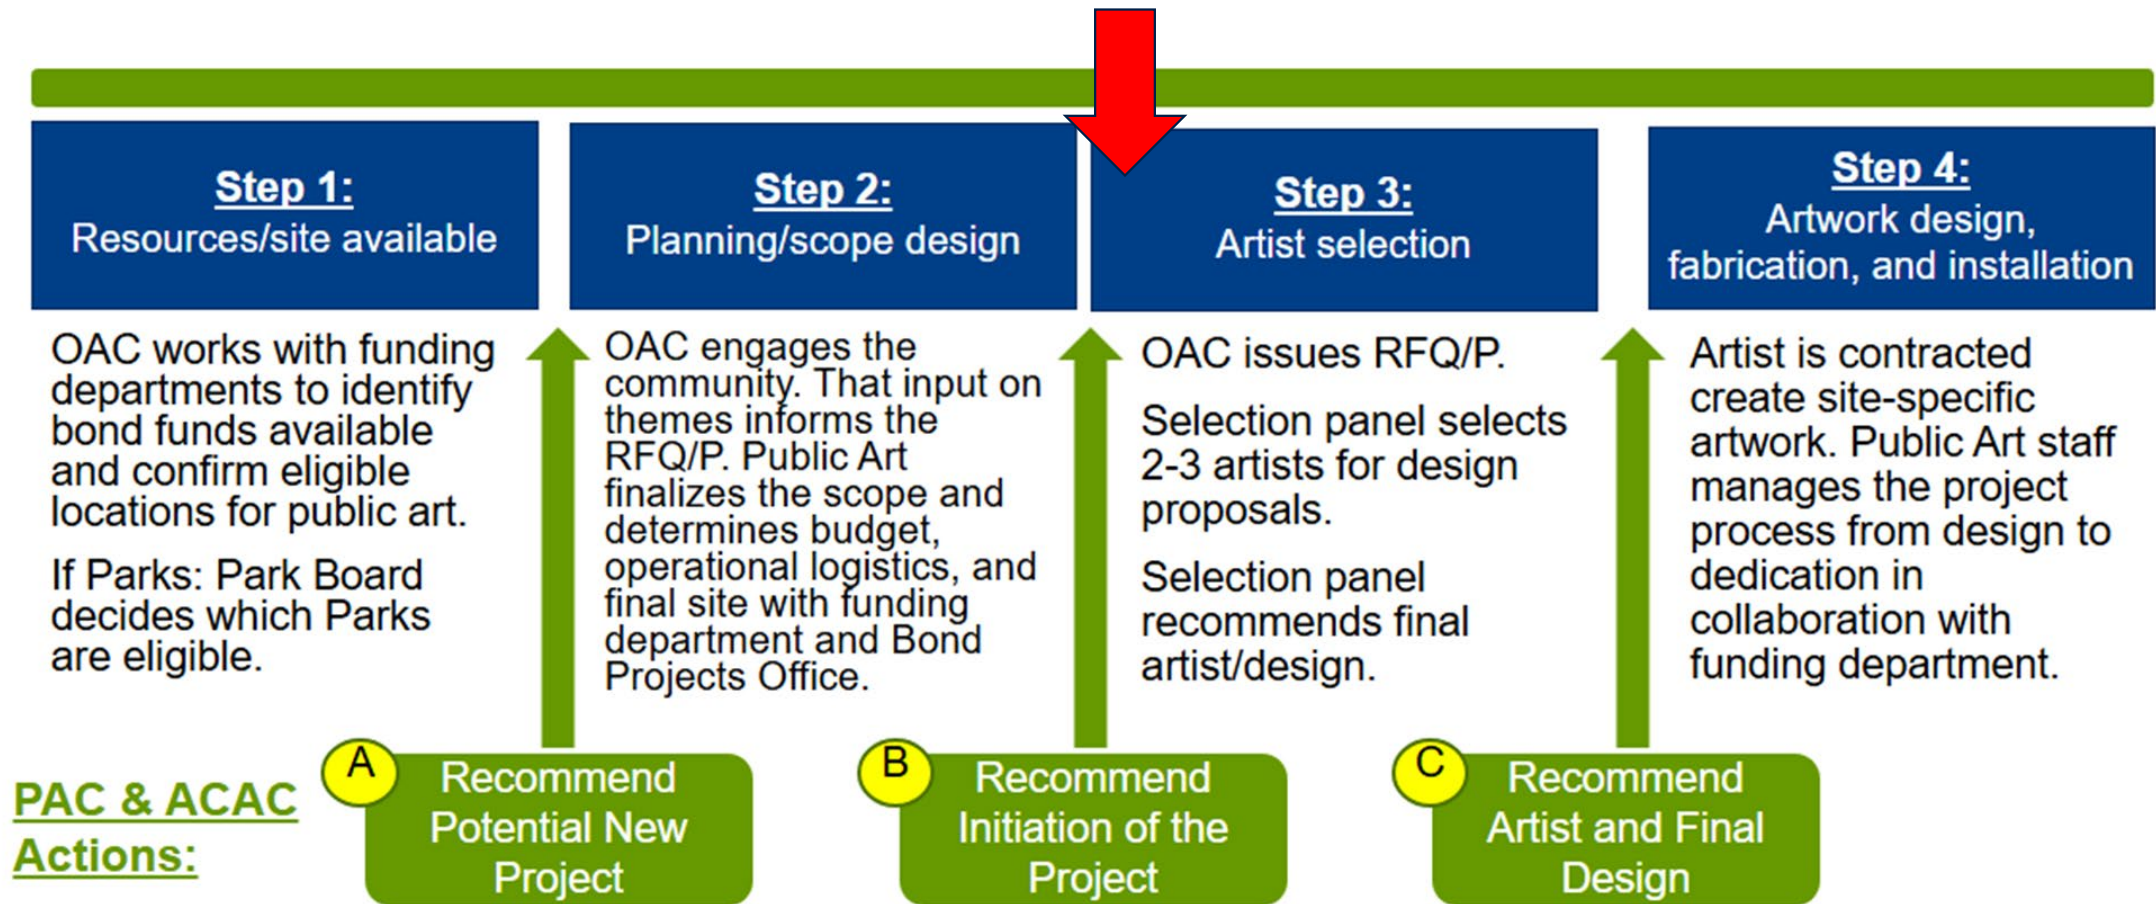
Step 1:
Resources/site available

Step 2:
Planning/scope design

Step 3:
Artist selection

Step 4:
Artwork design, fabrication, and installation

OAC works with funding departments to identify bond funds available and confirm eligible locations for public art.

If Parks: Park Board decides which Parks are eligible.

OAC engages the community. That input on themes informs the RFQ/P. Public Art finalizes the scope and determines budget, operational logistics, and final site with funding department and Bond Projects Office.

OAC issues RFQ/P.

Selection panel selects 2-3 artists for design proposals.

Selection panel recommends final artist/design.

Artist is contracted create site-specific artwork. Public Art staff manages the project process from design to dedication in collaboration with funding department.

PAC & ACAC Actions:

A Recommend Potential New Project

B Recommend Initiation of the Project

C Recommend Artist and Final Design